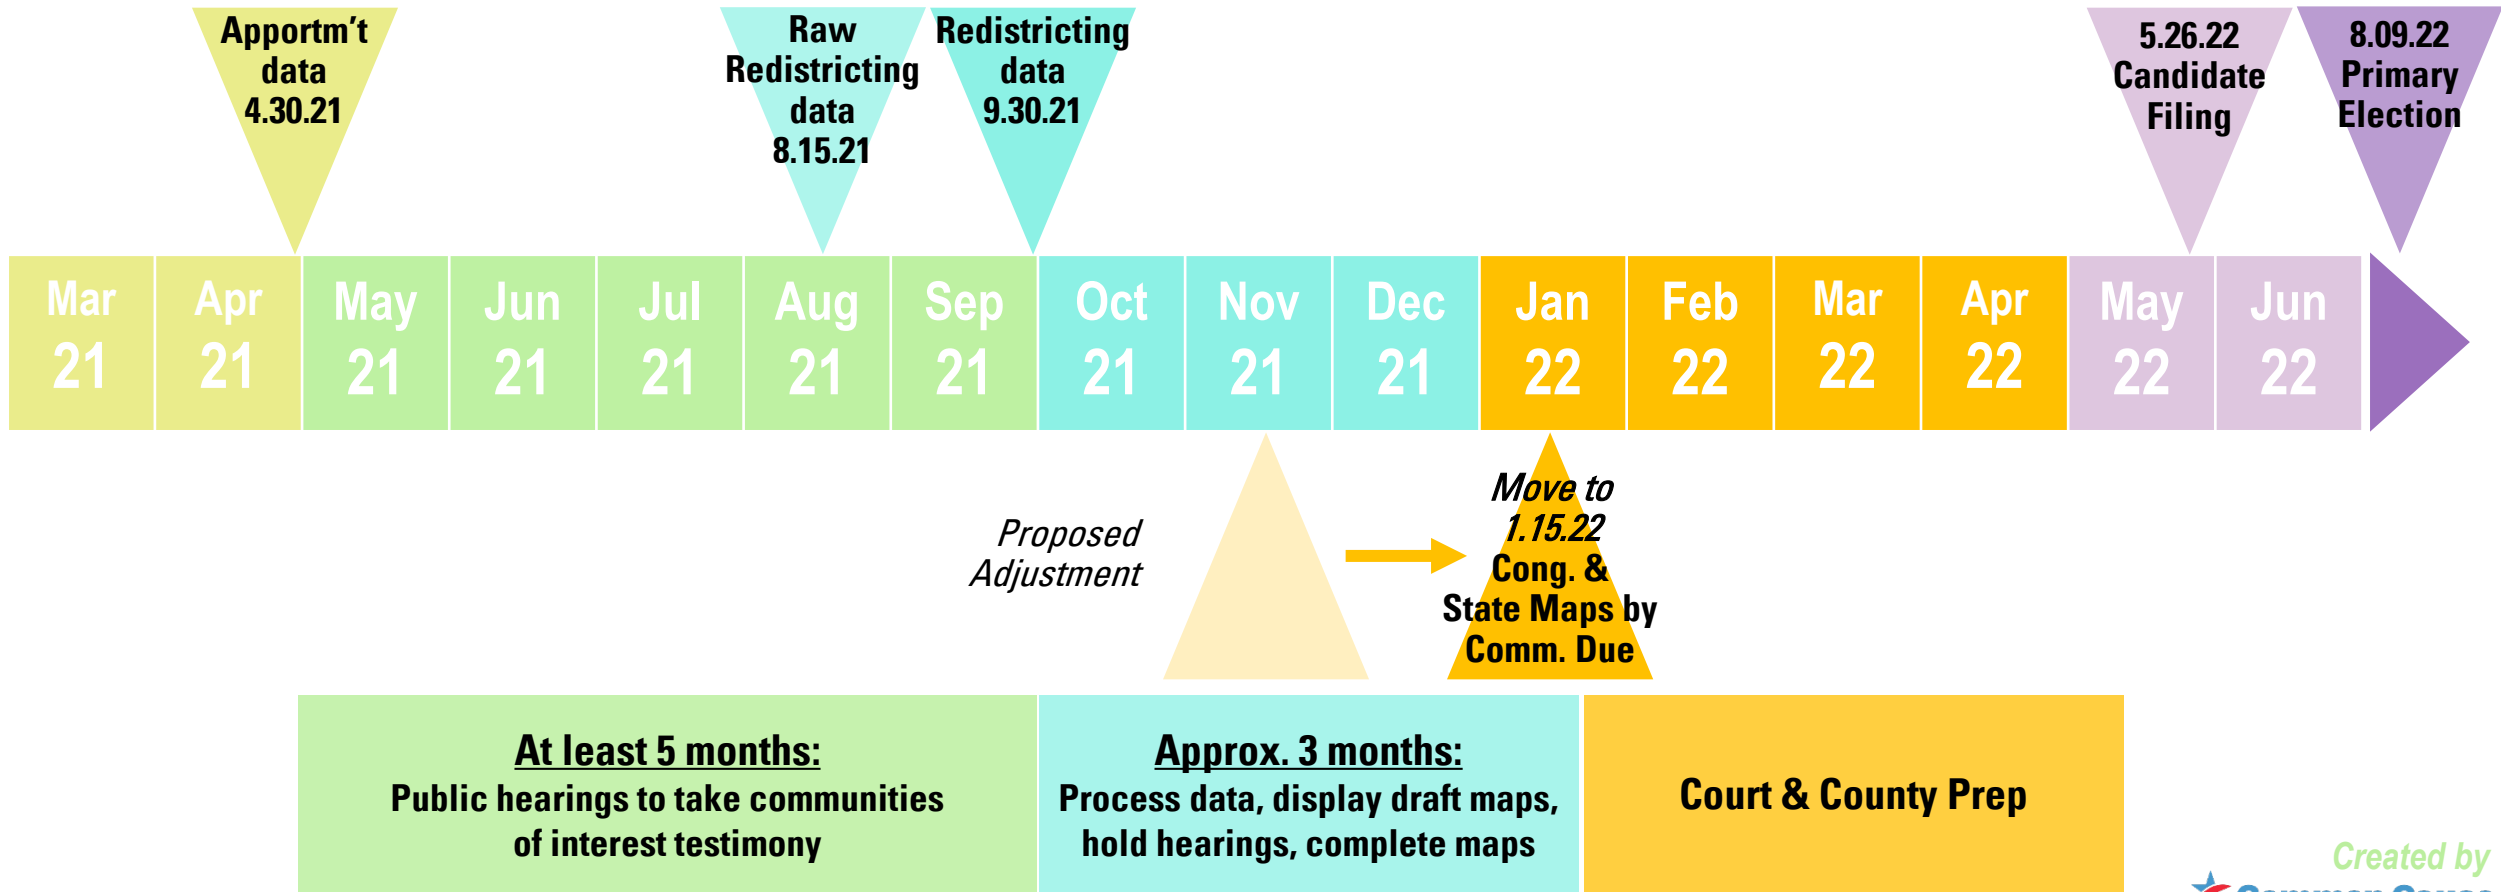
Apportm't data 4.30.21

Raw Redistricting data 8.15.21

Redistricting data 9.30.21

5.26.22 Candidate Filing

8.09.22 Primary Election

Mar 21 | Apr 21 | May 21 | Jun 21 | Jul 21 | Aug 21 | Sep 21 | Oct 21 | Nov 21 | Dec 21 | Jan 22 | Feb 22 | Mar 22 | Apr 22 | May 22 | Jun 22

Proposed Adjustment

Move to 1.15.22 Cong. & State Maps by Comm. Due

At least 5 months:
Public hearings to take communities of interest testimony

Approx. 3 months:
Process data, display draft maps, hold hearings, complete maps

Court & County Prep

Created by
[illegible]